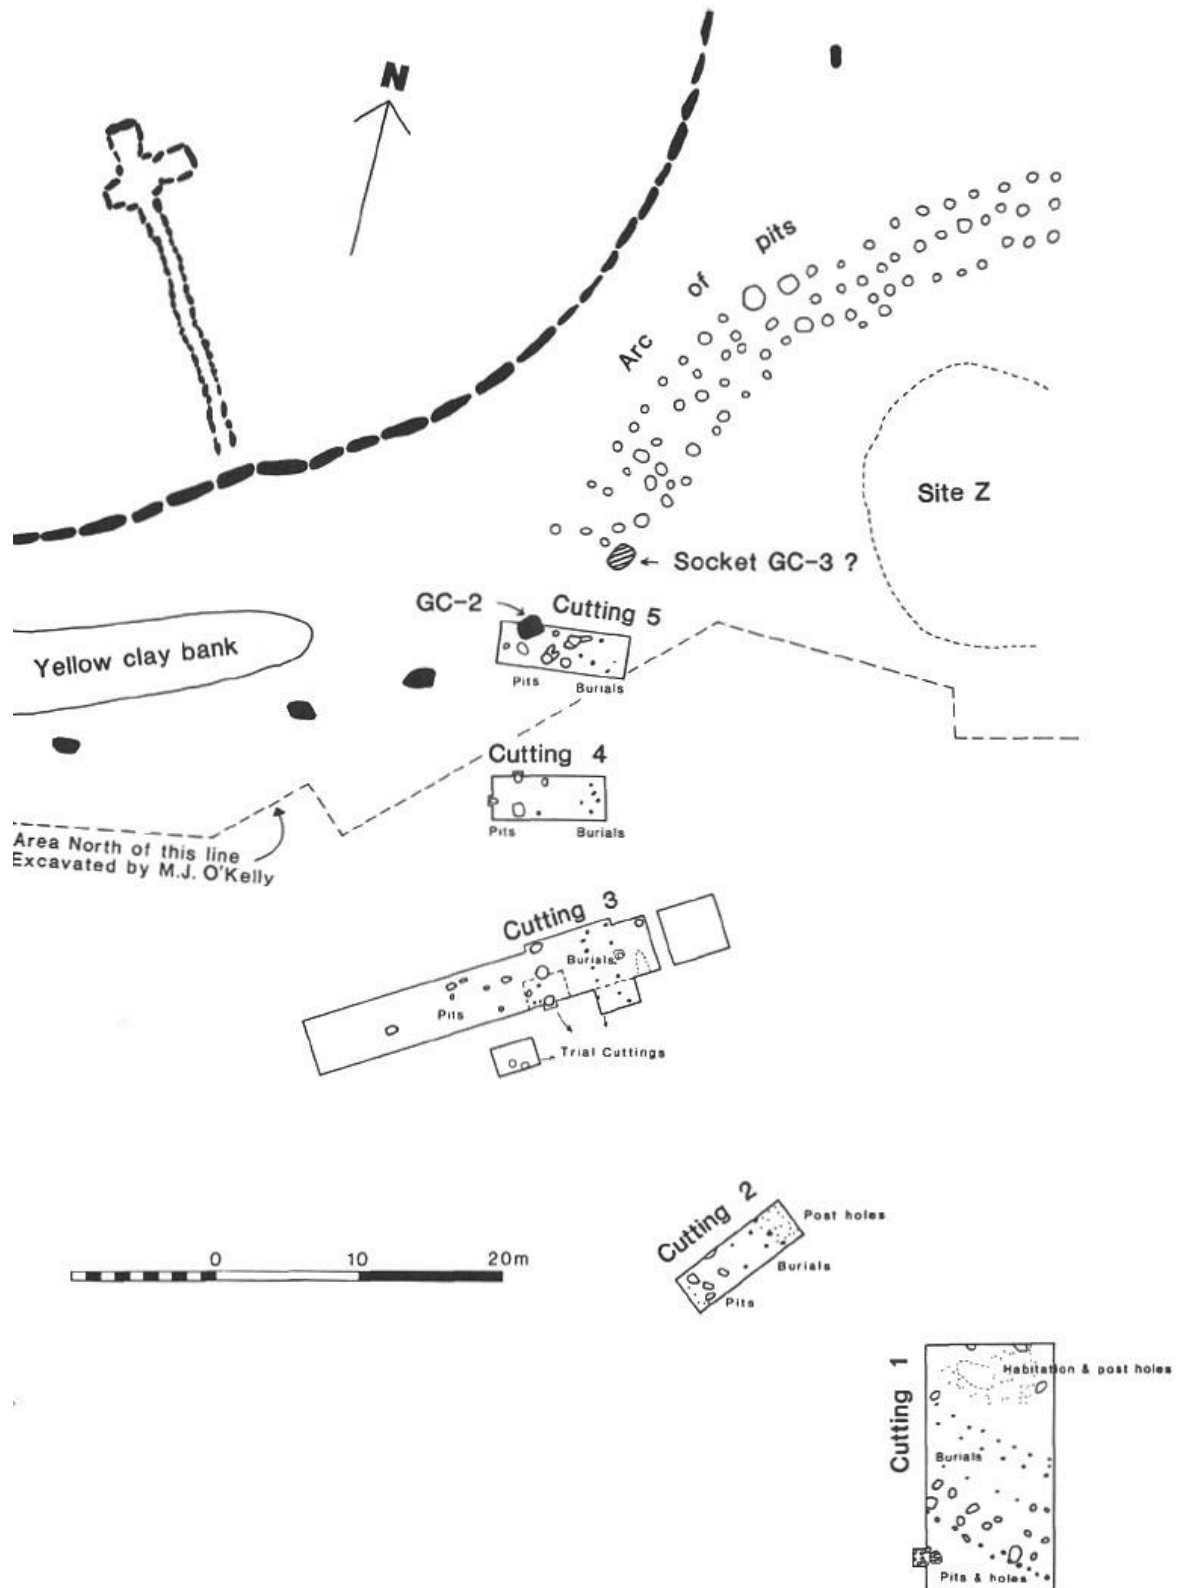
N

Arc of pits

Site Z

Socket GC-3 ?

GC-2

Cutting 5

Yellow clay bank

Pits

Burials

Cutting 4

Pits

Burials

Area North of this line Excavated by M.J. O'Kelly

Cutting 3

Burials

Pits

Trial Cuttings

0 10 20m

Cutting 2

Post holes

Burials

Pits

Cutting 1

Habitation & post holes

Burials

Pits & holes